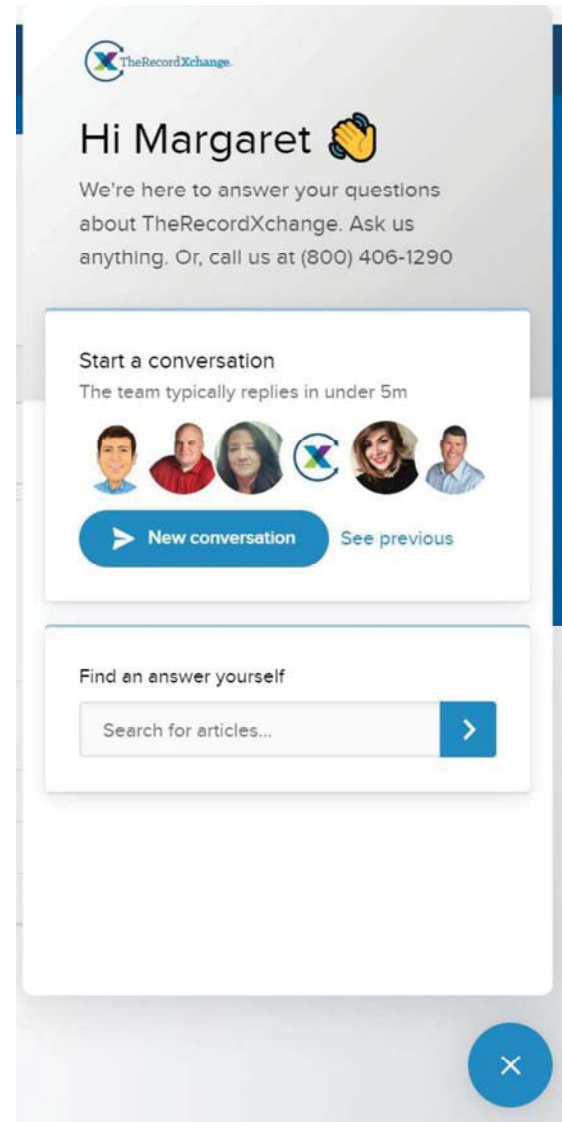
TheRecordXchange

Hi Margaret 👋

We're here to answer your questions about TheRecordXchange. Ask us anything. Or, call us at (800) 406-1290

Start a conversation

The team typically replies in under 5m

New conversation

See previous

Find an answer yourself

Search for articles...